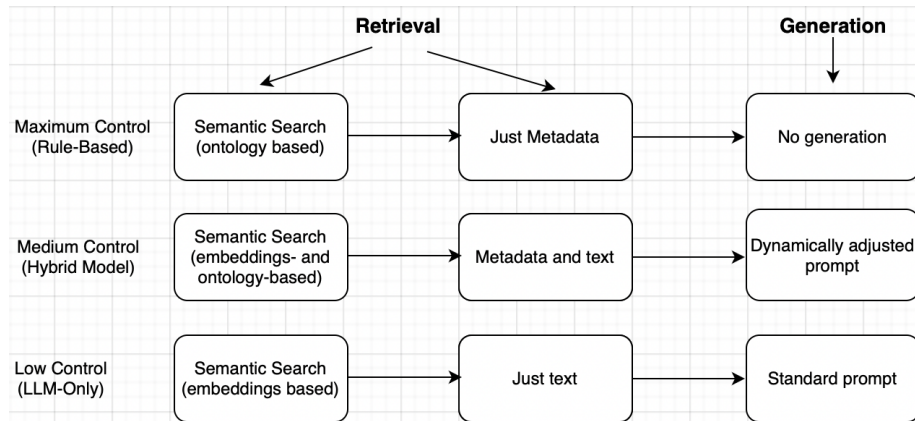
Retrieval

Generation

Maximum Control (Rule-Based)

Semantic Search (ontology based)

Just Metadata

No generation

Medium Control (Hybrid Model)

Semantic Search (embeddings- and ontology-based)

Metadata and text

Dynamically adjusted prompt

Low Control (LLM-Only)

Semantic Search (embeddings based)

Just text

Standard prompt